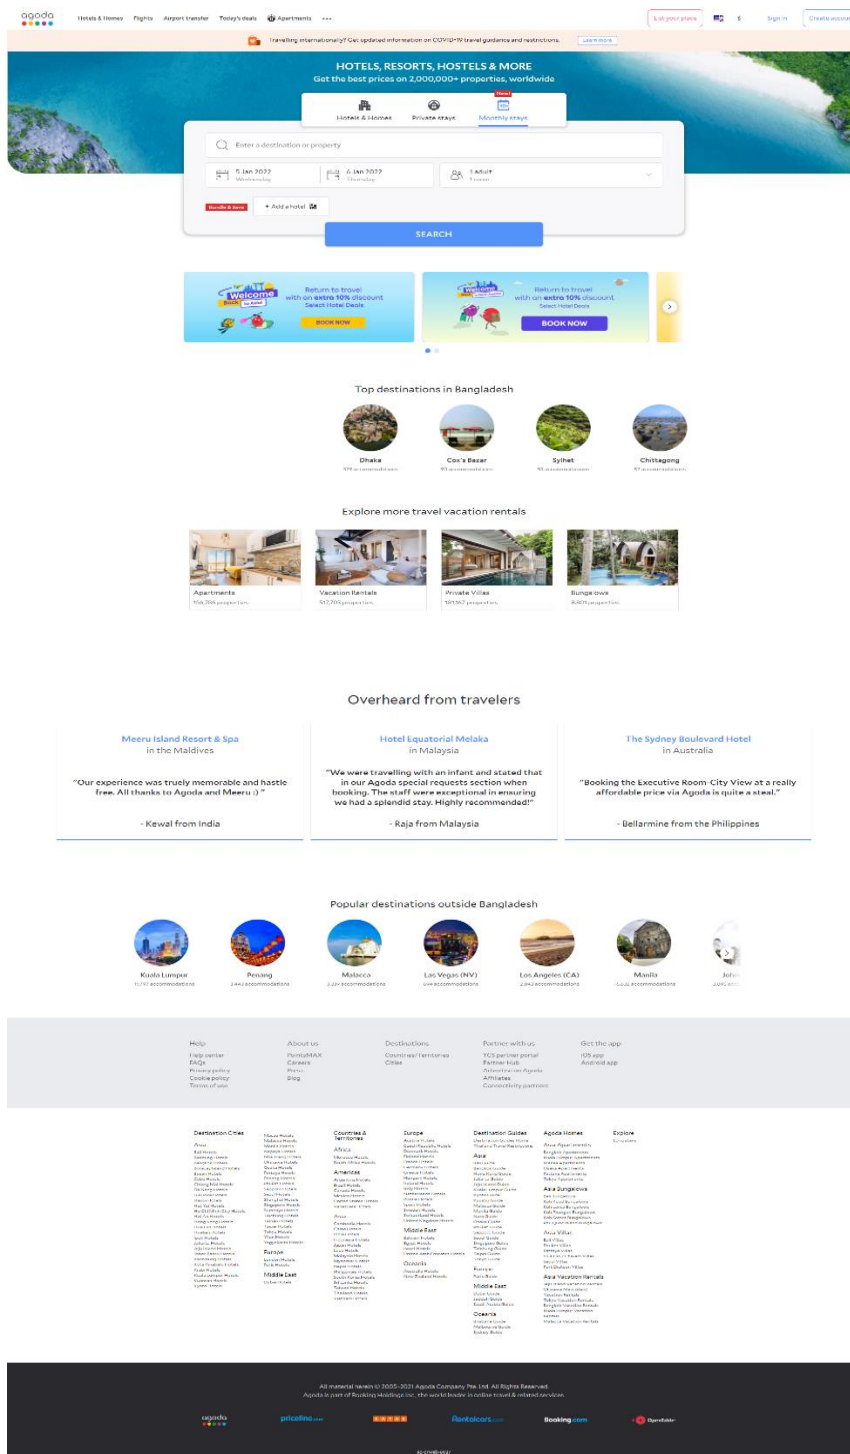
agoda Hotels & Homes Flights Airport transfer Today's deals Apartments ••• List your place $ Sign in Create account

Travelling internationally? Get updated information on COVID-19 travel guidance and restrictions. Learn more

HOTELS, RESORTS, HOSTELS & MORE
Get the best prices on 2,000,000+ properties, worldwide

Hotels & Homes Private stays New! Monthly stays

Enter a destination or property

5 Jan 2022 Wednesday
6 Jan 2022 Thursday
1 adult 1 room

Bundle & Save + Add a hotel

SEARCH

Welcome Back to Agoda! Return to travel with an extra 10% discount Select Hotel Deals BOOK NOW

Welcome Back Return to travel with an extra 10% discount Select Hotel Deals BOOK NOW

Top destinations in Bangladesh

Dhaka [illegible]
Cox's Bazar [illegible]
Sylhet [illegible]
Chittagong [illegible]

Explore more travel vacation rentals

Apartments 158,786 properties
Vacation Rentals 517,705 properties
Private Villas 141,367 properties
Bungalows 8,801 properties

Overheard from travelers

Meeru Island Resort & Spa
in the Maldives
"Our experience was truely memorable and hastle free. All thanks to Agoda and Meeru :) "
- Kewal from India

Hotel Equatorial Melaka
in Malaysia
"We were travelling with an infant and stated that in our Agoda special requests section when booking. The staff were exceptional in ensuring we had a splendid stay. Highly recommended!"
- Raja from Malaysia

The Sydney Boulevard Hotel
in Australia
"Booking the Executive Room-City View at a really affordable price via Agoda is quite a steal."
- Bellarmine from the Philippines

Popular destinations outside Bangladesh

Kuala Lumpur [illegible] accommodations
Penang 2,443 accommodations
Malacca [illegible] accommodations
Las Vegas (NV) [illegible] accommodations
Los Angeles (CA) 2,943 accommodations
Manila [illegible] accommodations
Joh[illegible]

Help
Help center
FAQs
Privacy policy
Cookie policy
Terms of use

About us
PointsMAX
Careers
Press
Blog

Destinations
Countries/Territories
Cities

Partner with us
YCS partner portal
Partner Hub
Advertise on Agoda
Affiliates
Connectivity partners

Get the app
iOS app
Android app

Destination Cities
Countries & Territories
Africa
Americas
Asia
Europe
Middle East
Oceania
Destination Guides
Asia
Europe
Middle East
Oceania
Agoda Homes
Asia Apartments
Asia Bungalows
Asia Villas
Asia Vacation Rentals
Explore

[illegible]

All material herein © 2005-2021 Agoda Company Pte. Ltd. All Rights Reserved.
Agoda is part of Booking Holdings Inc., the world leader in online travel & related services.

agoda priceline.com KAYAK Rentalcars.com Booking.com OpenTable

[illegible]